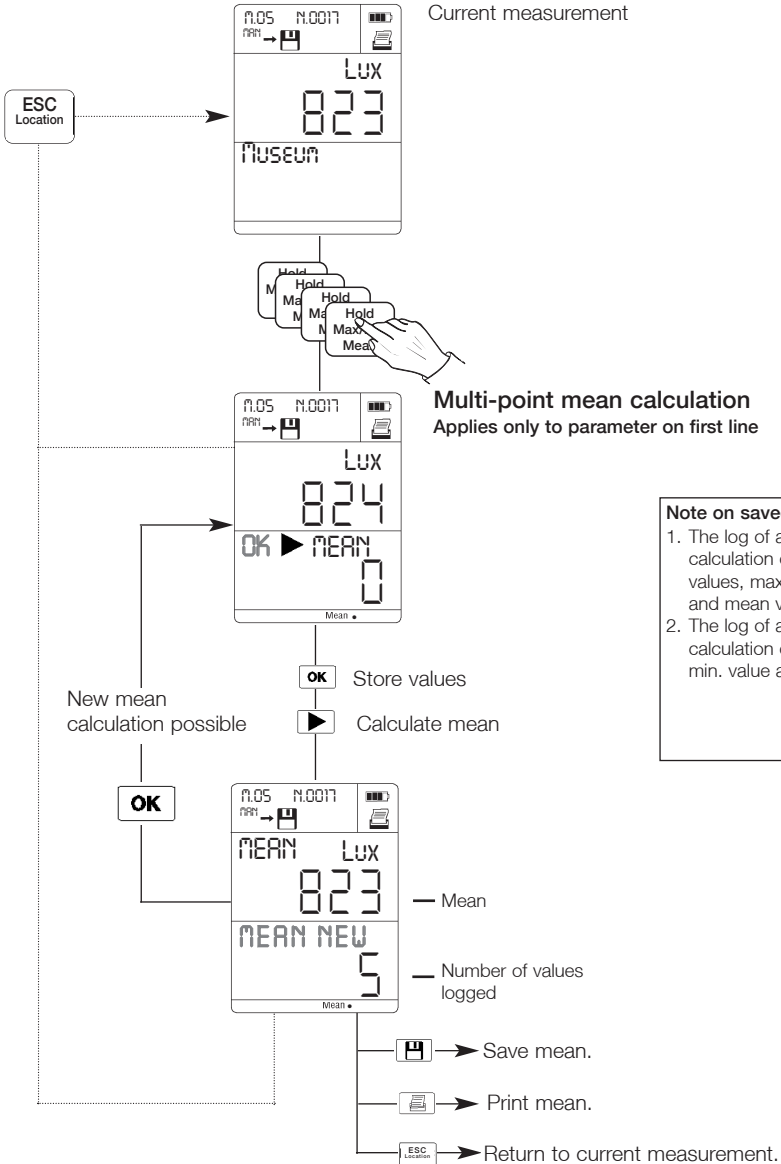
Current measurement

M.05 N.0017
MAN →

Lux
823
Museum

ESC
Location

Hold
Max
Mean

Multi-point mean calculation
Applies only to parameter on first line

M.05 N.0017
MAN →

Lux
824
OK ▶ MEAN
0
Mean

Note on save
1. The log of a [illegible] calculation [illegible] values, max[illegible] and mean v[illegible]
2. The log of a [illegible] calculation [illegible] min. value a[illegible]

New mean calculation possible

OK Store values

▶ Calculate mean

OK

M.05 N.0017
MAN →

MEAN Lux
823
MEAN NEW
5
Mean

Mean

Number of values logged

Save mean.

Print mean.

ESC Location Return to current measurement.